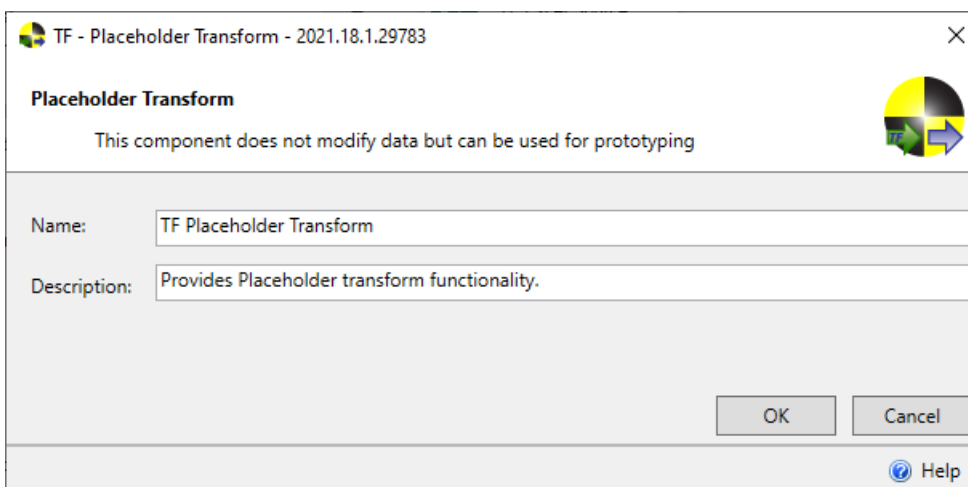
TF - Placeholder Transform - 2021.18.1.29783

Placeholder Transform

This component does not modify data but can be used for prototyping

Name: TF Placeholder Transform

Description: Provides Placeholder transform functionality.

OK

Cancel

Help